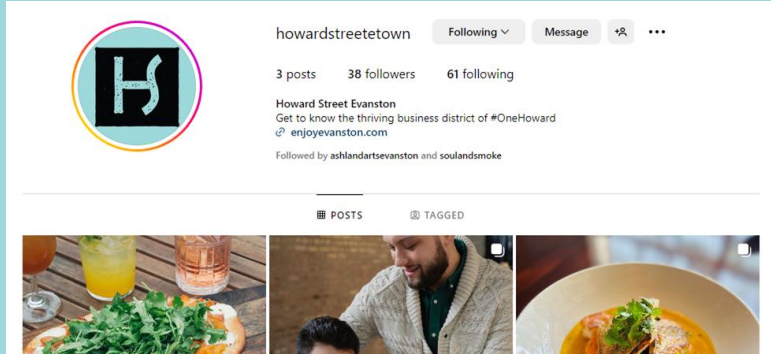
howardstreetetown

Following

Message

3 posts 38 followers 61 following

Howard Street Evanston
Get to know the thriving business district of #OneHoward
enjoyevanston.com

Followed by ashlandartsevanston and soulandsmoke

POSTS

TAGGED